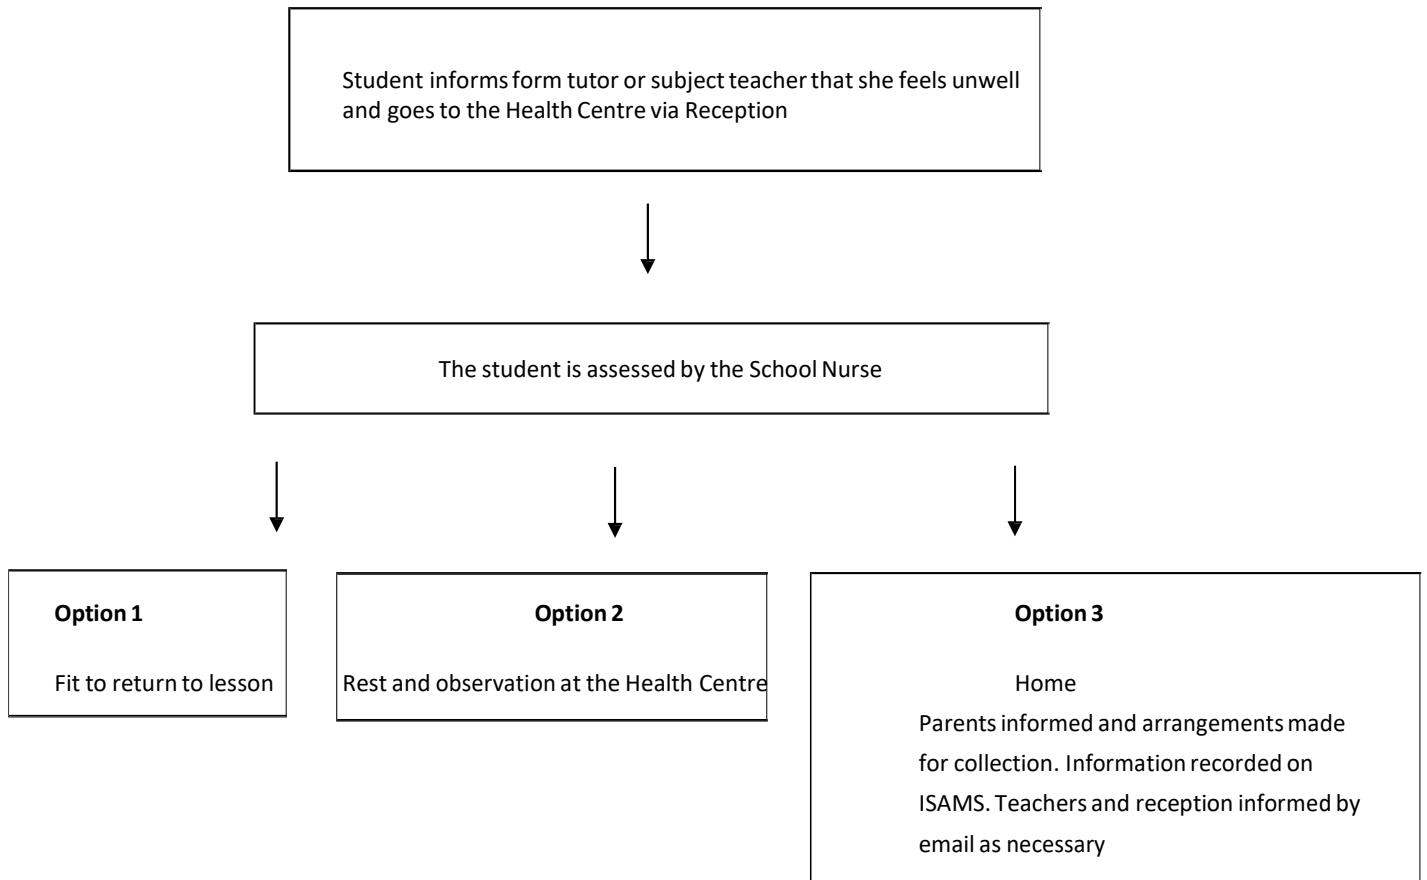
Student informs form tutor or subject teacher that she feels unwell and goes to the Health Centre via Reception

The student is assessed by the School Nurse

**Option 1**

Fit to return to lesson

**Option 2**

Rest and observation at the Health Centre

**Option 3**

Home

Parents informed and arrangements made for collection. Information recorded on ISAMS. Teachers and reception informed by email as necessary